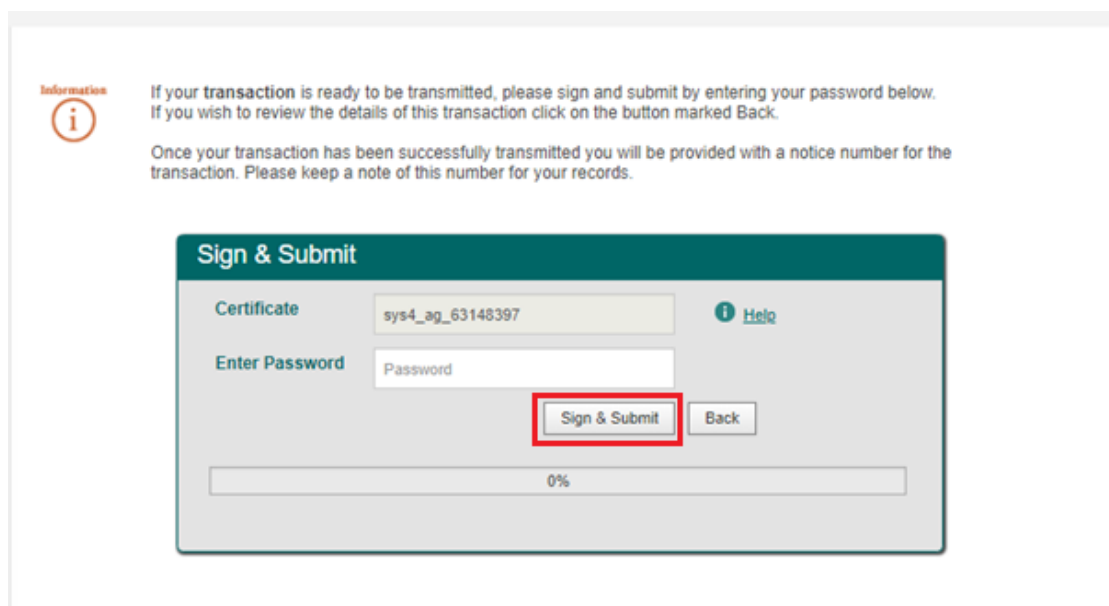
Information

If your transaction is ready to be transmitted, please sign and submit by entering your password below.
If you wish to review the details of this transaction click on the button marked Back.

Once your transaction has been successfully transmitted you will be provided with a notice number for the transaction. Please keep a note of this number for your records.

Sign & Submit

Certificate sys4_ag_63148397 Help

Enter Password Password

Sign & Submit Back

0%